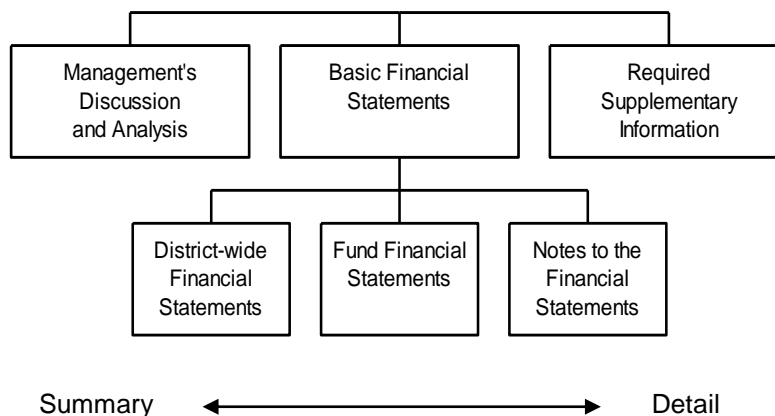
Management's Discussion and Analysis

Basic Financial Statements

Required Supplementary Information

District-wide Financial Statements

Fund Financial Statements

Notes to the Financial Statements

Summary

Detail